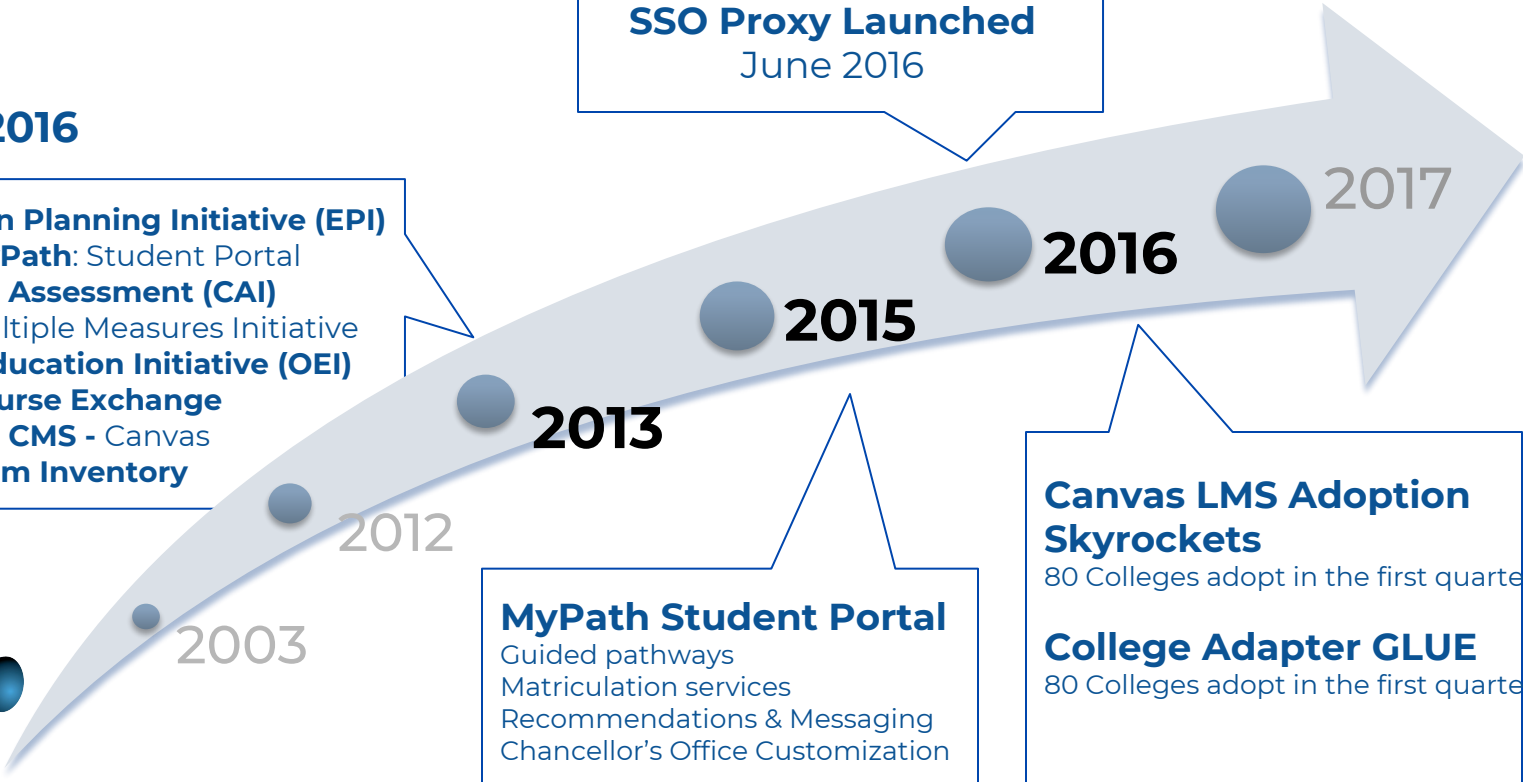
SSO Proxy Launched
June 2016

2016

n Planning Initiative (EPI)
Path: Student Portal
Assessment (CAI)
ltiple Measures Initiative
ducation Initiative (OEI)
urse Exchange
CMS - Canvas
m Inventory

2017

2016

2015

2013

2012

2003

MyPath Student Portal
Guided pathways
Matriculation services
Recommendations & Messaging
Chancellor's Office Customization

Canvas LMS Adoption Skyrockets
80 Colleges adopt in the first quarte

College Adapter GLUE
80 Colleges adopt in the first quarte